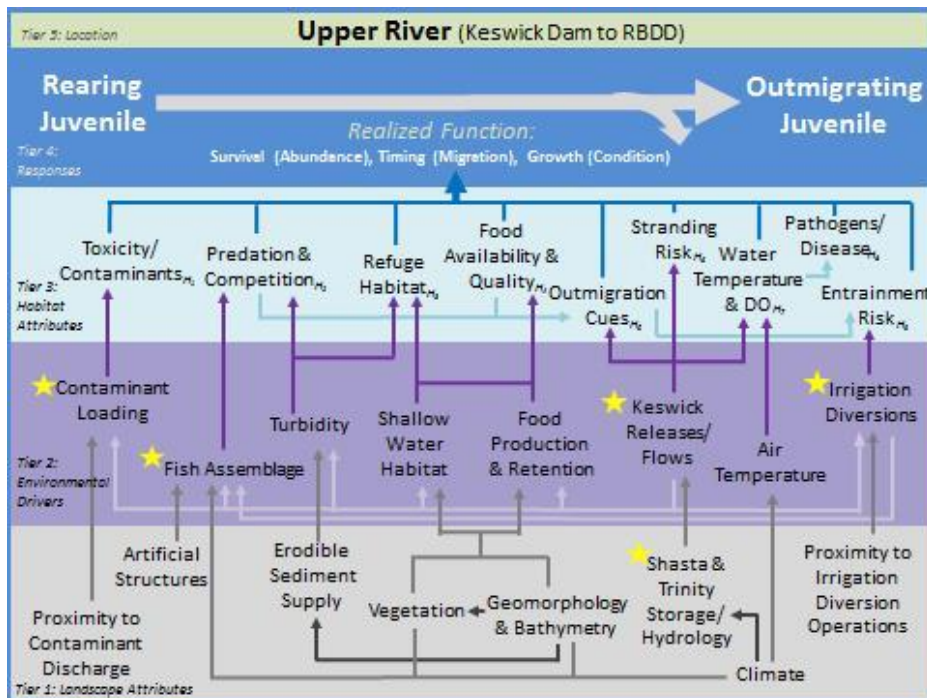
Tier 5: Location

Upper River (Keswick Dam to RBDD)

Rearing Juvenile

Outmigrating Juvenile

Realized Function:

Survival (Abundance), Timing (Migration), Growth (Condition)

Tier 4: Responses

Toxicity/ Contaminants$_{H_3}$

Predation & Competition$_{H_3}$

Refuge Habitat$_{H_3}$

Food Availability & Quality$_{H_3}$

Outmigration Cues$_{H_3}$

Stranding Risk$_{H_3}$

Water Temperature & DO$_{H_3}$

Pathogens/ Disease$_{H_3}$

Entrainment Risk$_{H_3}$

Tier 3: Habitat Attributes

Contaminant Loading

Turbidity

Shallow Water Habitat

Food Production & Retention

Keswick Releases/ Flows

Air Temperature

Irrigation Diversions

Fish Assemblage

Tier 2: Environmental Drivers

Artificial Structures

Erodible Sediment Supply

Vegetation

Geomorphology & Bathymetry

Shasta & Trinity Storage/ Hydrology

Proximity to Irrigation Diversion Operations

Proximity to Contaminant Discharge

Climate

Tier 1: Landscape Attributes